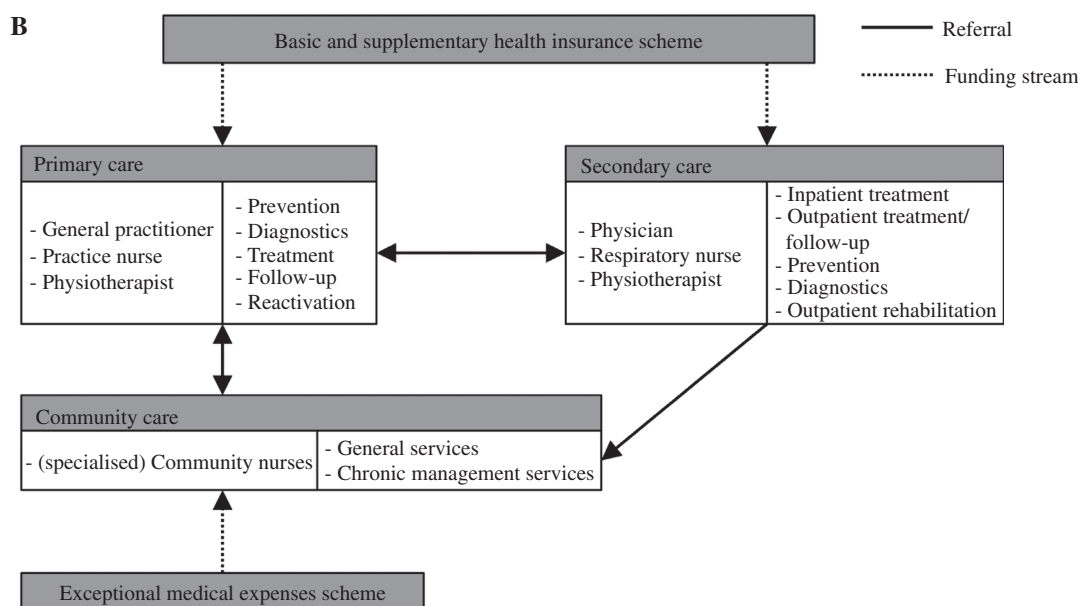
B

Basic and supplementary health insurance scheme

Referral

Funding stream

Primary care

- General practitioner
- Practice nurse
- Physiotherapist

- Prevention
- Diagnostics
- Treatment
- Follow-up
- Reactivation

Secondary care

- Physician
- Respiratory nurse
- Physiotherapist

- Inpatient treatment
- Outpatient treatment/ follow-up
- Prevention
- Diagnostics
- Outpatient rehabilitation

Community care

- (specialised) Community nurses

- General services
- Chronic management services

Exceptional medical expenses scheme